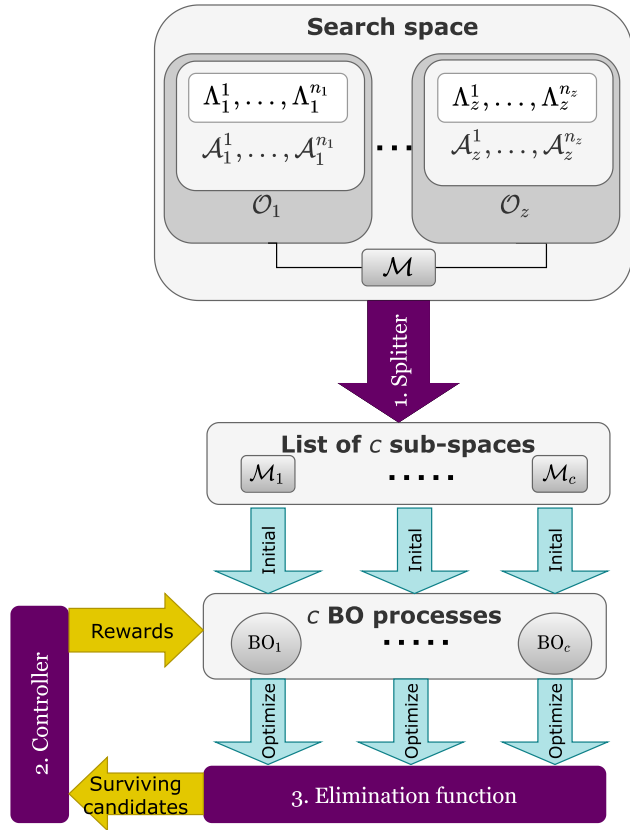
Search space

$\Lambda_1^1, \ldots, \Lambda_1^{n_1}$
$\mathcal{A}_1^1, \ldots, \mathcal{A}_1^{n_1}$
$\mathcal{O}_1$

...

$\Lambda_z^1, \ldots, \Lambda_z^{n_z}$
$\mathcal{A}_z^1, \ldots, \mathcal{A}_z^{n_z}$
$\mathcal{O}_z$

$\mathcal{M}$

1. Splitter

List of $c$ sub-spaces
$\mathcal{M}_1$ ...... $\mathcal{M}_c$

Initial Initial Initial

Rewards

$c$ BO processes
$BO_1$ ..... $BO_c$

Optimize Optimize Optimize

2. Controller

Surviving candidates

3. Elimination function